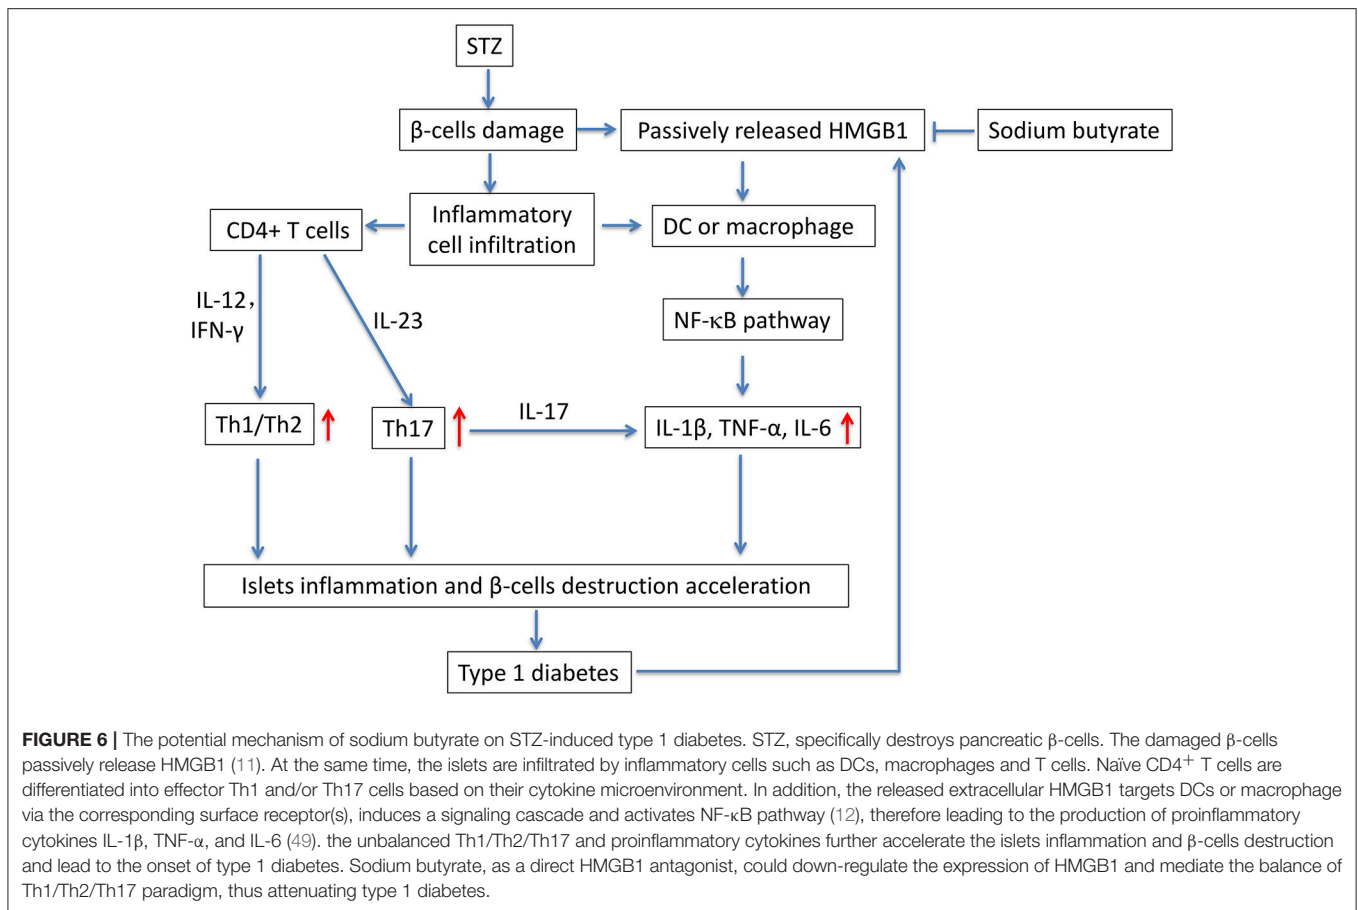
STZ

β-cells damage

Passively released HMGB1

Sodium butyrate

CD4+ T cells

Inflammatory cell infiltration

DC or macrophage

IL-12, IFN-γ

IL-23

NF-κB pathway

Th1/Th2

Th17

IL-17

IL-1β, TNF-α, IL-6

Islets inflammation and β-cells destruction acceleration

Type 1 diabetes

**FIGURE 6 |** The potential mechanism of sodium butyrate on STZ-induced type 1 diabetes. STZ, specifically destroys pancreatic β-cells. The damaged β-cells passively release HMGB1 (11). At the same time, the islets are infiltrated by inflammatory cells such as DCs, macrophages and T cells. Naïve CD4$^+$ T cells are differentiated into effector Th1 and/or Th17 cells based on their cytokine microenvironment. In addition, the released extracellular HMGB1 targets DCs or macrophage via the corresponding surface receptor(s), induces a signaling cascade and activates NF-κB pathway (12), therefore leading to the production of proinflammatory cytokines IL-1β, TNF-α, and IL-6 (49). the unbalanced Th1/Th2/Th17 and proinflammatory cytokines further accelerate the islets inflammation and β-cells destruction and lead to the onset of type 1 diabetes. Sodium butyrate, as a direct HMGB1 antagonist, could down-regulate the expression of HMGB1 and mediate the balance of Th1/Th2/Th17 paradigm, thus attenuating type 1 diabetes.